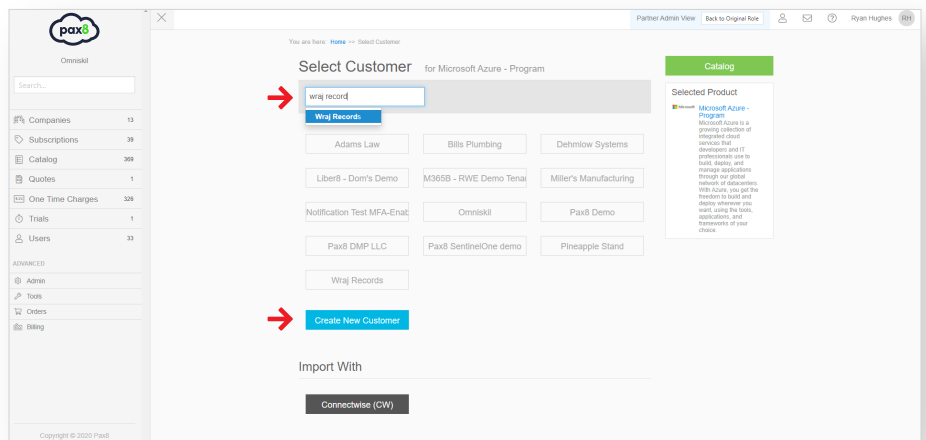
pax8

Omniskil

Search...

Companies 13
Subscriptions 39
Catalog 369
Quotes 1
One Time Charges 326
Trials 1
Users 33

ADVANCED
Admin
Tools
Orders
Billing

Copyright © 2020 Pax8

Partner Admin View Back to Original Role Ryan Hughes RH

You are here: Home >> Select Customer

Select Customer for Microsoft Azure - Program

wraj record

Wraj Records

Adams Law
Bills Plumbing
Dehmlow Systems
Liber8 - Dom's Demo
M365B - RWE Demo Tenan
Miller's Manufacturing
Notification Test MFA-Enab
Omniskil
Pax8 Demo
Pax8 DMP LLC
Pax8 SentinelOne demo
Pineapple Stand
Wraj Records

Create New Customer

Import With

Connectwise (CW)

Catalog

Selected Product

Microsoft Azure - Program
Microsoft Azure is a growing collection of integrated cloud services that developers and IT professionals use to build, deploy, and manage applications through our global network of datacenters. With Azure, you get the freedom to build and deploy wherever you want, using the tools, applications, and frameworks of your choice.